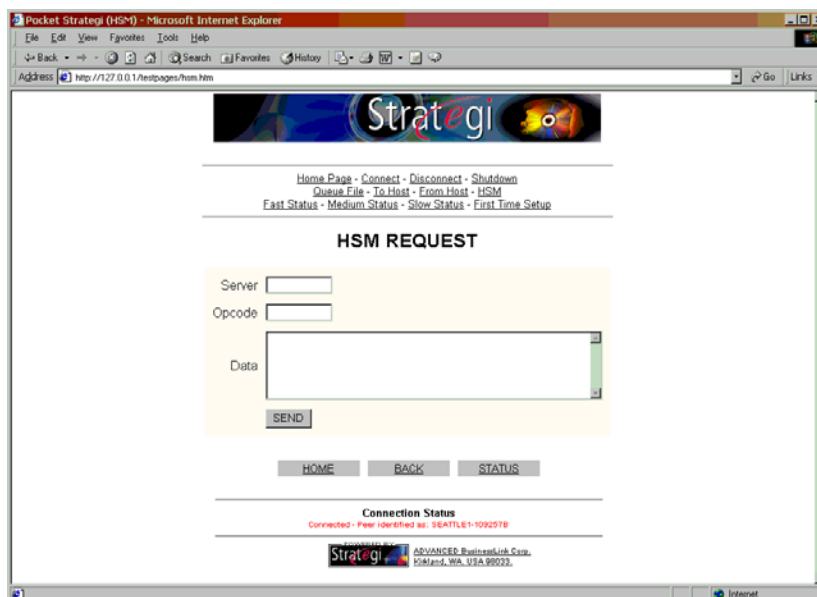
Pocket Strategi (HSM) - Microsoft Internet Explorer

File Edit View Favorites Tools Help

Back Search Favorites History

Address http://127.0.0.1/testpages/hsm.htm Go Links

Strategi

Home Page - Connect - Disconnect - Shutdown
Queue File - To Host - From Host - HSM
Fast Status - Medium Status - Slow Status - First Time Setup

HSM REQUEST

Server

Opcode

Data

SEND

HOME BACK STATUS

Connection Status
Connected - Peer identified as: SEATTLE1-1092578

POWERED BY
Strategi

ADVANCED BusinessLink Corp.
Kirkland, WA. USA 98033.

Internet